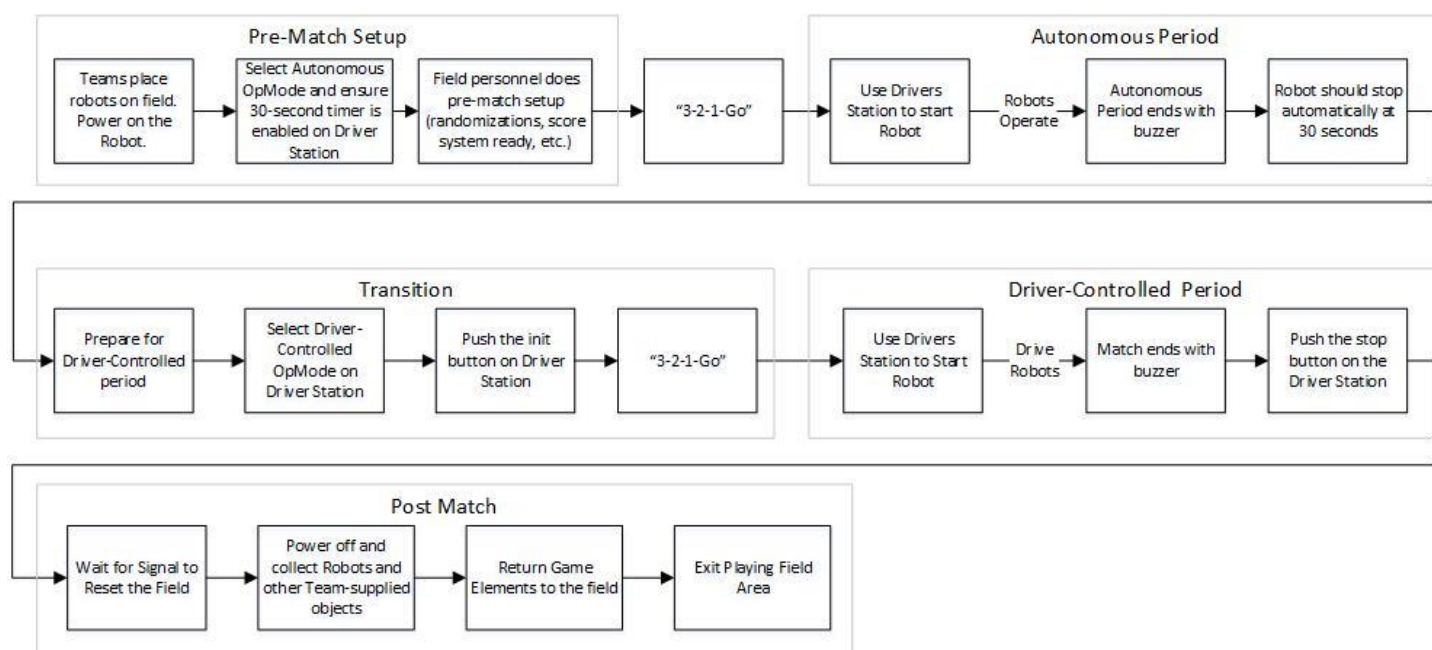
Pre-Match Setup

Teams place robots on field. Power on the Robot.

Select Autonomous OpMode and ensure 30-second timer is enabled on Driver Station

Field personnel does pre-match setup (randomizations, score system ready, etc.)

"3-2-1-Go"

Autonomous Period

Use Drivers Station to start Robot

Robots Operate

Autonomous Period ends with buzzer

Robot should stop automatically at 30 seconds

Transition

Prepare for Driver-Controlled period

Select Driver-Controlled OpMode on Driver Station

Push the init button on Driver Station

"3-2-1-Go"

Driver-Controlled Period

Use Drivers Station to Start Robot

Drive Robots

Match ends with buzzer

Push the stop button on the Driver Station

Post Match

Wait for Signal to Reset the Field

Power off and collect Robots and other Team-supplied objects

Return Game Elements to the field

Exit Playing Field Area